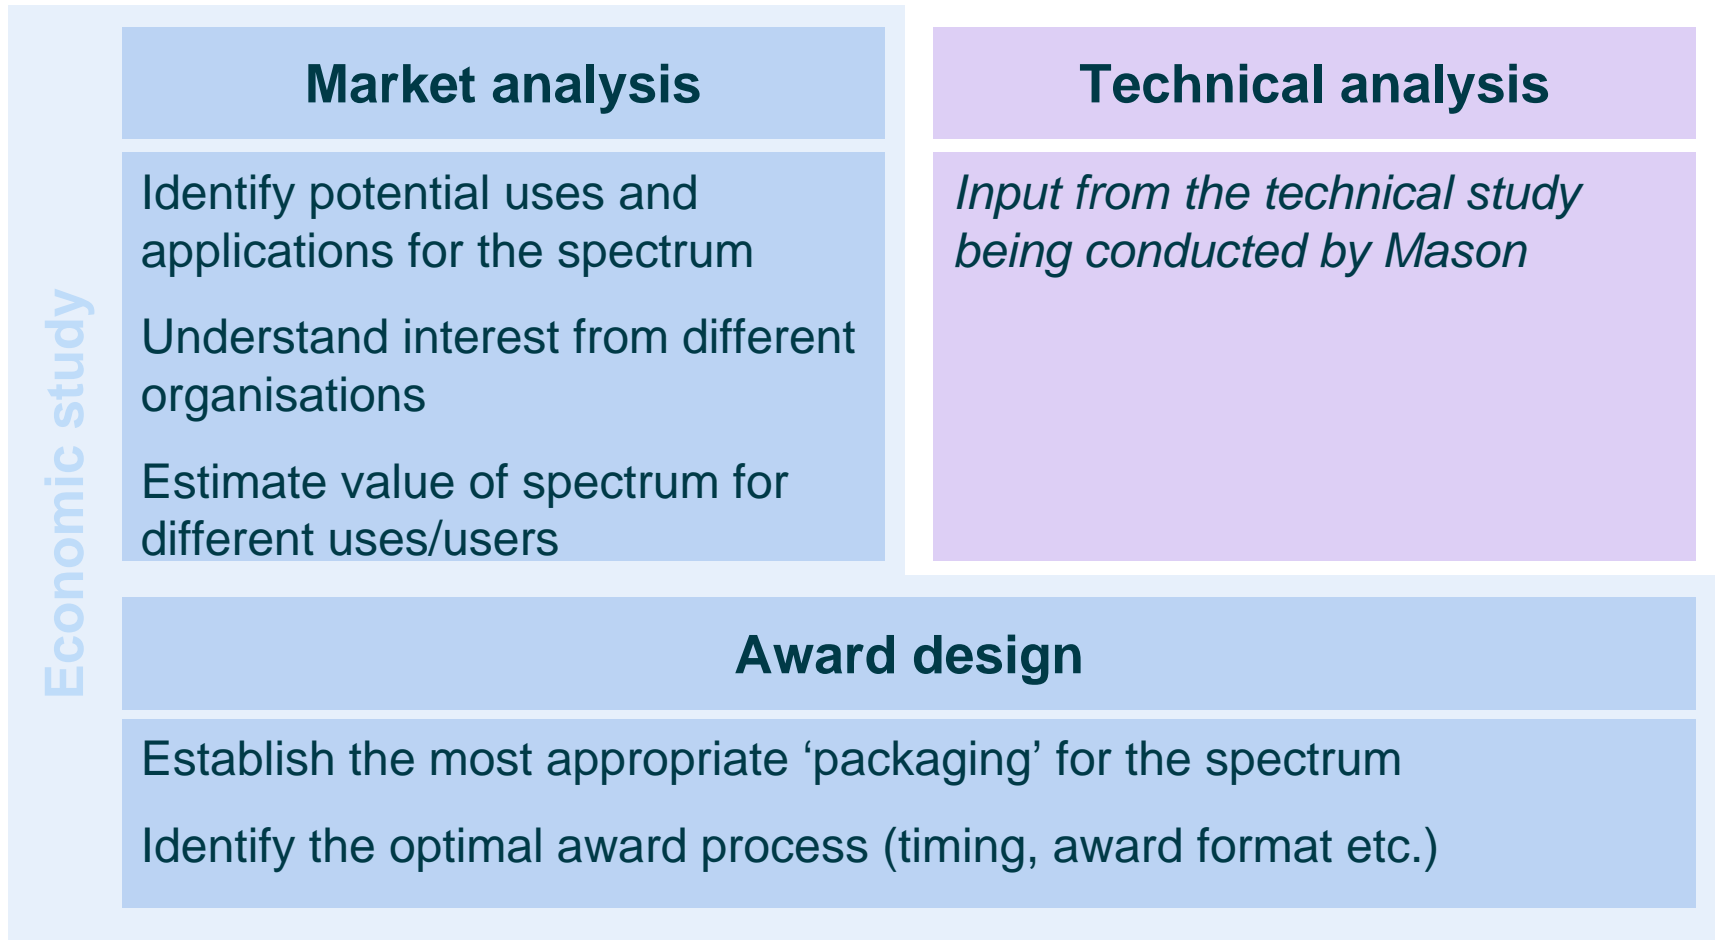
Economic study

Market analysis

Identify potential uses and applications for the spectrum

Understand interest from different organisations

Estimate value of spectrum for different uses/users

Technical analysis

*Input from the technical study being conducted by Mason*

Award design

Establish the most appropriate ‘packaging’ for the spectrum

Identify the optimal award process (timing, award format etc.)